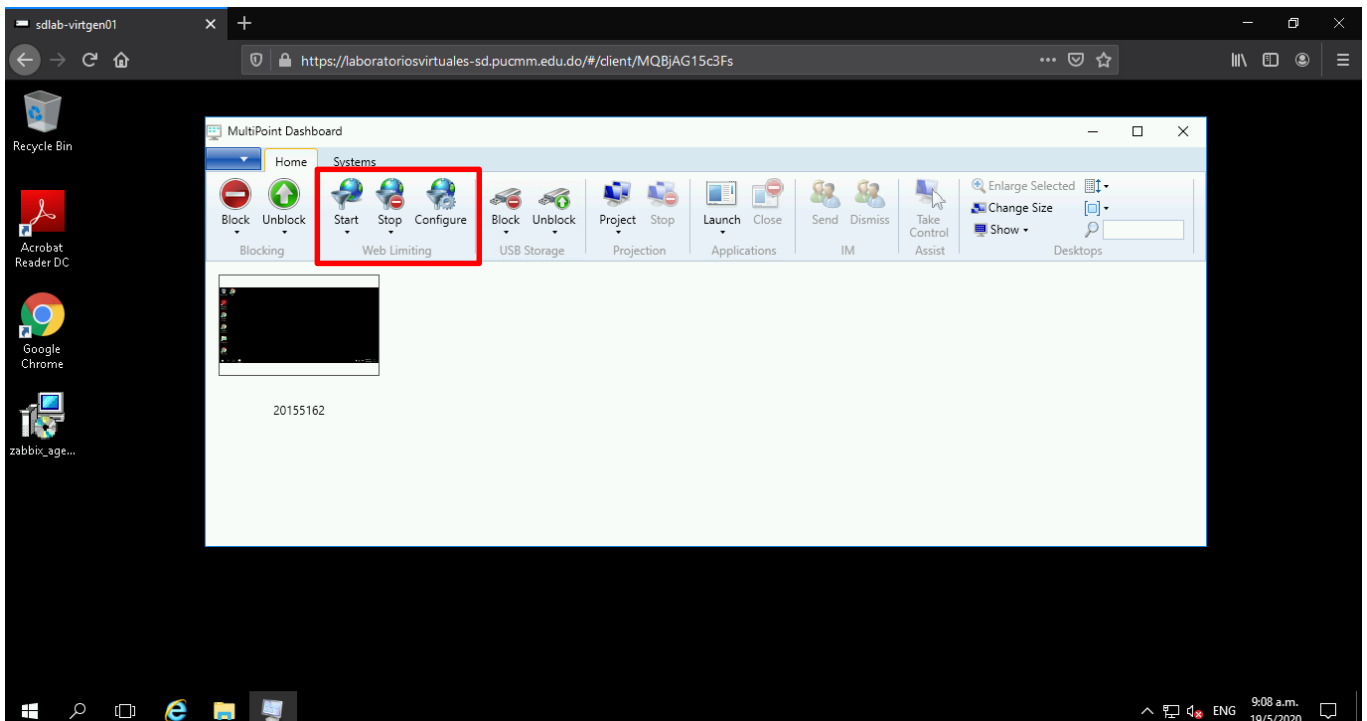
sdlab-virtgen01

https://laboratoriosvirtuales-sd.pucmm.edu.do/#/client/MQBjAG15c3Fs

Recycle Bin

Acrobat Reader DC

Google Chrome

zabbix_age...

MultiPoint Dashboard

Home

Systems

Block Unblock
Blocking

Start Stop Configure
Web Limiting

Block Unblock
USB Storage

Project Stop
Projection

Launch Close
Applications

Send Dismiss
IM

Take Control
Assist

Enlarge Selected
Change Size
Show
Desktops

20155162

ENG 9:08 a.m. 19/5/2020